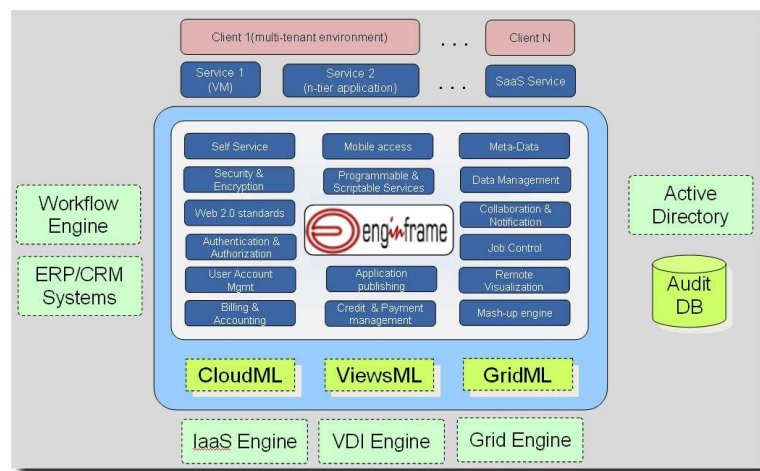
Client 1(multi-tenant environment)

. . .

Client N

Service 1 (VM)

Service 2 (n-tier application)

. . .

SaaS Service

Self Service

Mobile access

Meta-Data

Security & Encryption

Programmable & Scriptable Services

Data Management

Web 2.0 standards

enginframe

Collaboration & Notification

Authentication & Authorization

Job Control

User Account Mgmt

Application publishing

Remote Visualization

Billing & Accounting

Credit & Payment management

Mash-up engine

CloudML

ViewsML

GridML

Workflow Engine

ERP/CRM Systems

Active Directory

Audit DB

IaaS Engine

VDI Engine

Grid Engine